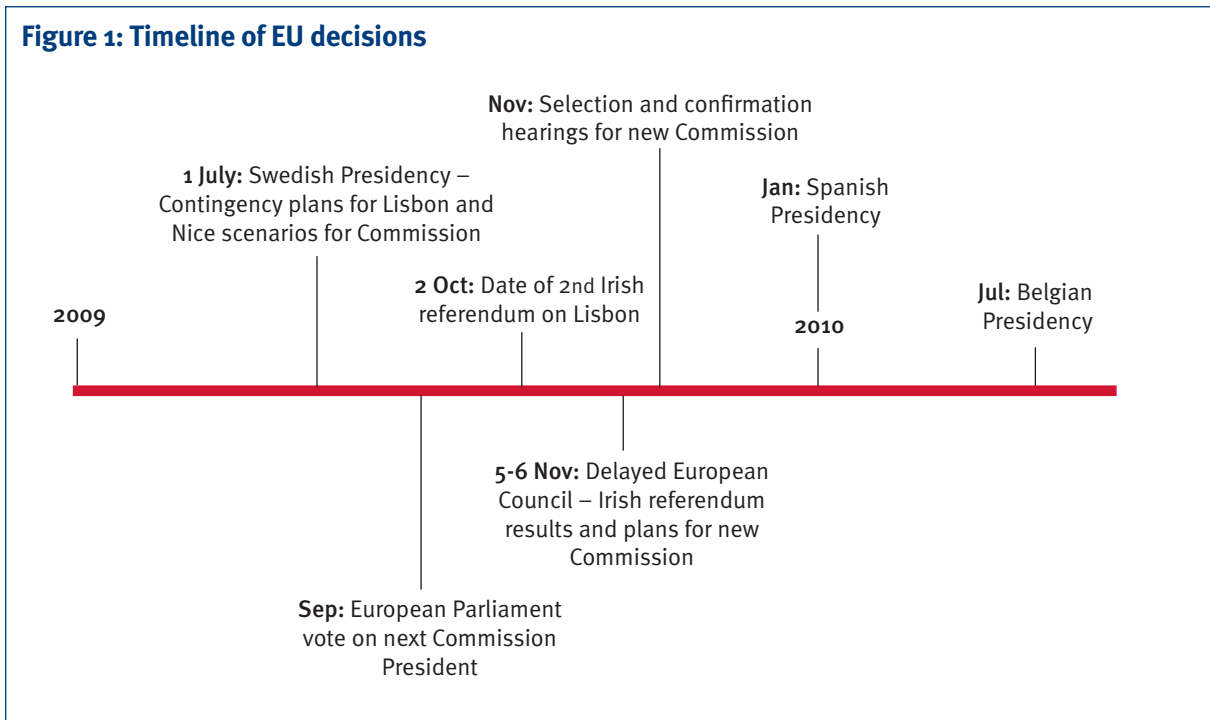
**Figure 1: Timeline of EU decisions**

**Nov:** Selection and confirmation hearings for new Commission

**1 July:** Swedish Presidency – Contingency plans for Lisbon and Nice scenarios for Commission

**Jan:** Spanish Presidency

**2 Oct:** Date of 2nd Irish referendum on Lisbon

**Jul:** Belgian Presidency

2009

2010

**5-6 Nov:** Delayed European Council – Irish referendum results and plans for new Commission

**Sep:** European Parliament vote on next Commission President